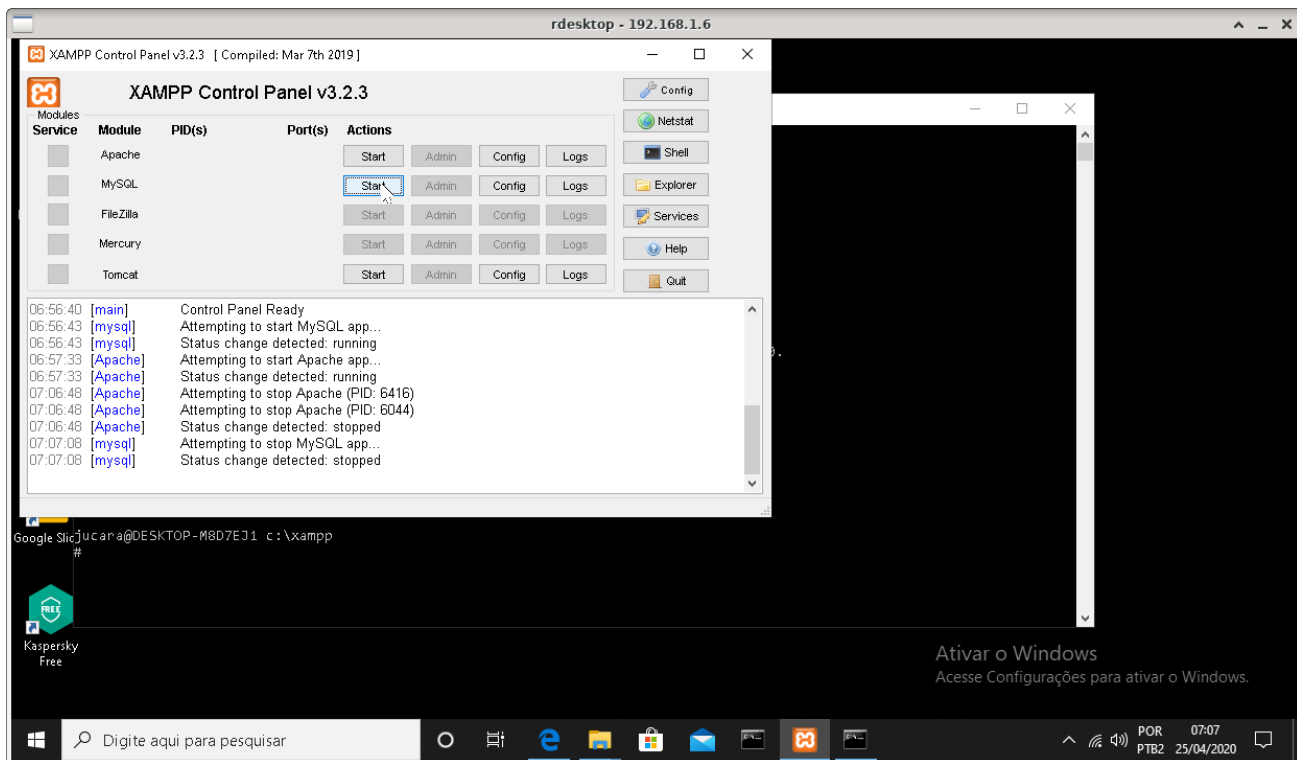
rdesktop - 192.168.1.6

XAMPP Control Panel v3.2.3 [ Compiled: Mar 7th 2019 ]

XAMPP Control Panel v3.2.3

Modules

| Service | Module | PID(s) | Port(s) | Actions | | | |
|---|---|---|---|---|---|---|---|
| | Apache | | | Start | Admin | Config | Logs |
| | MySQL | | | Start | Admin | Config | Logs |
| | FileZilla | | | Start | Admin | Config | Logs |
| | Mercury | | | Start | Admin | Config | Logs |
| | Tomcat | | | Start | Admin | Config | Logs |

Config
Netstat
Shell
Explorer
Services
Help
Quit

06:56:40 [main] Control Panel Ready
06:56:43 [mysql] Attempting to start MySQL app...
06:56:43 [mysql] Status change detected: running
06:57:33 [Apache] Attempting to start Apache app...
06:57:33 [Apache] Status change detected: running
07:06:48 [Apache] Attempting to stop Apache (PID: 6416)
07:06:48 [Apache] Attempting to stop Apache (PID: 6044)
07:06:48 [Apache] Status change detected: stopped
07:07:08 [mysql] Attempting to stop MySQL app...
07:07:08 [mysql] Status change detected: stopped

Google Slic
jucara@DESKTOP-M8D7EJ1 c:\xampp
#

FREE
Kaspersky Free

Ativar o Windows
Acesse Configurações para ativar o Windows.

Digite aqui para pesquisar

POR PTB2 07:07 25/04/2020